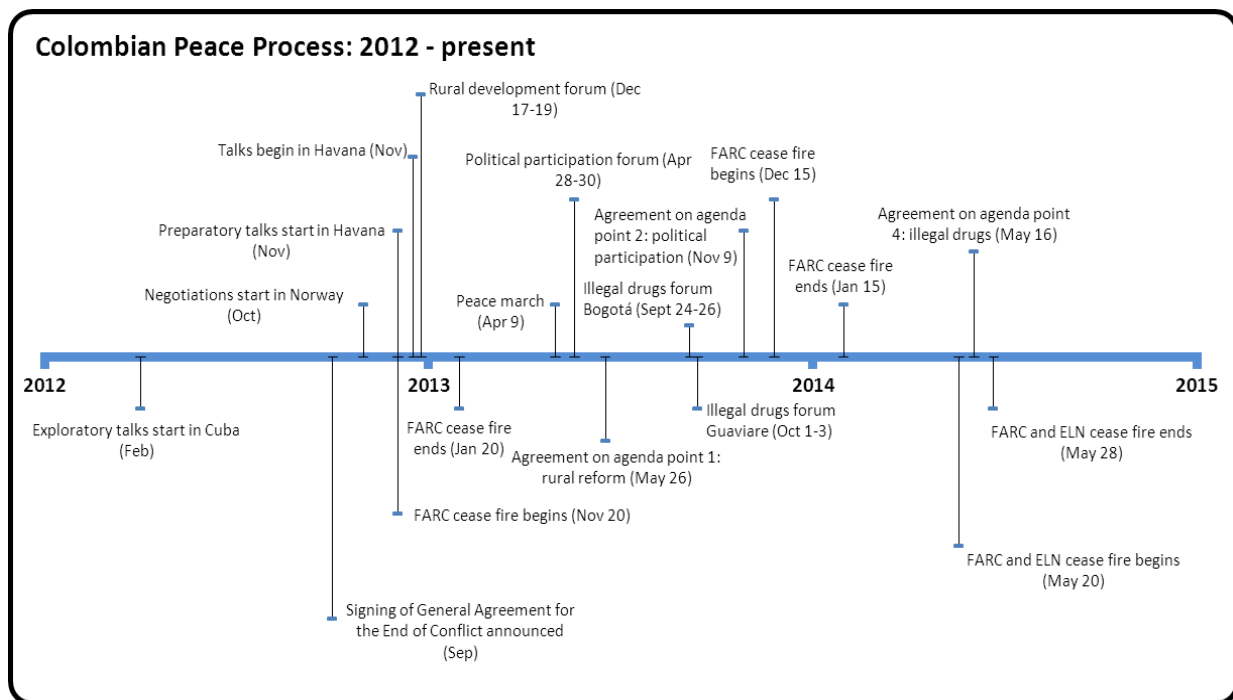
Colombian Peace Process: 2012 - present

Rural development forum (Dec 17-19)

Talks begin in Havana (Nov)

Political participation forum (Apr 28-30)

FARC cease fire begins (Dec 15)

Agreement on agenda point 2: political participation (Nov 9)

Agreement on agenda point 4: illegal drugs (May 16)

Preparatory talks start in Havana (Nov)

FARC cease fire ends (Jan 15)

Negotiations start in Norway (Oct)

Peace march (Apr 9)

Illegal drugs forum Bogotá (Sept 24-26)

2012

2013

2014

2015

Exploratory talks start in Cuba (Feb)

FARC cease fire ends (Jan 20)

Agreement on agenda point 1: rural reform (May 26)

Illegal drugs forum Guaviare (Oct 1-3)

FARC and ELN cease fire ends (May 28)

FARC cease fire begins (Nov 20)

FARC and ELN cease fire begins (May 20)

Signing of General Agreement for the End of Conflict announced (Sep)